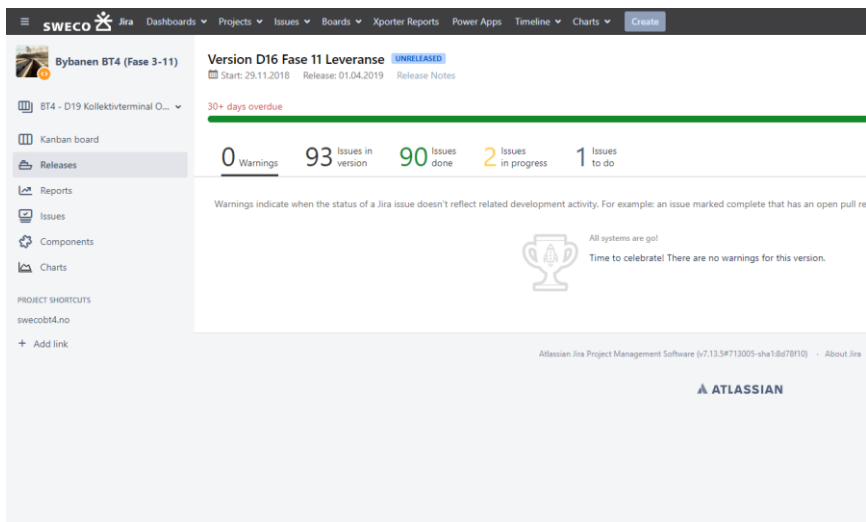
SWECO Jira Dashboards Projects Issues Boards Xporter Reports Power Apps Timeline Charts Create

Bybanen BT4 (Fase 3-11)

BT4 - D19 Kollektivterminal O...

Kanban board

Releases

Reports

Issues

Components

Charts

PROJECT SHORTCUTS

swecobt4.no

+ Add link

Version D16 Fase 11 Leveranse UNRELEASED

Start: 29.11.2018 Release: 01.04.2019 Release Notes

30+ days overdue

0 Warnings

93 Issues in version

90 Issues done

2 Issues in progress

1 Issues to do

Warnings indicate when the status of a Jira issue doesn't reflect related development activity. For example: an issue marked complete that has an open pull re

All systems are go!

Time to celebrate! There are no warnings for this version.

Atlassian Jira Project Management Software (v7.13.5#713005-sha1:8d78f10) · About Jira

ATLASSIAN